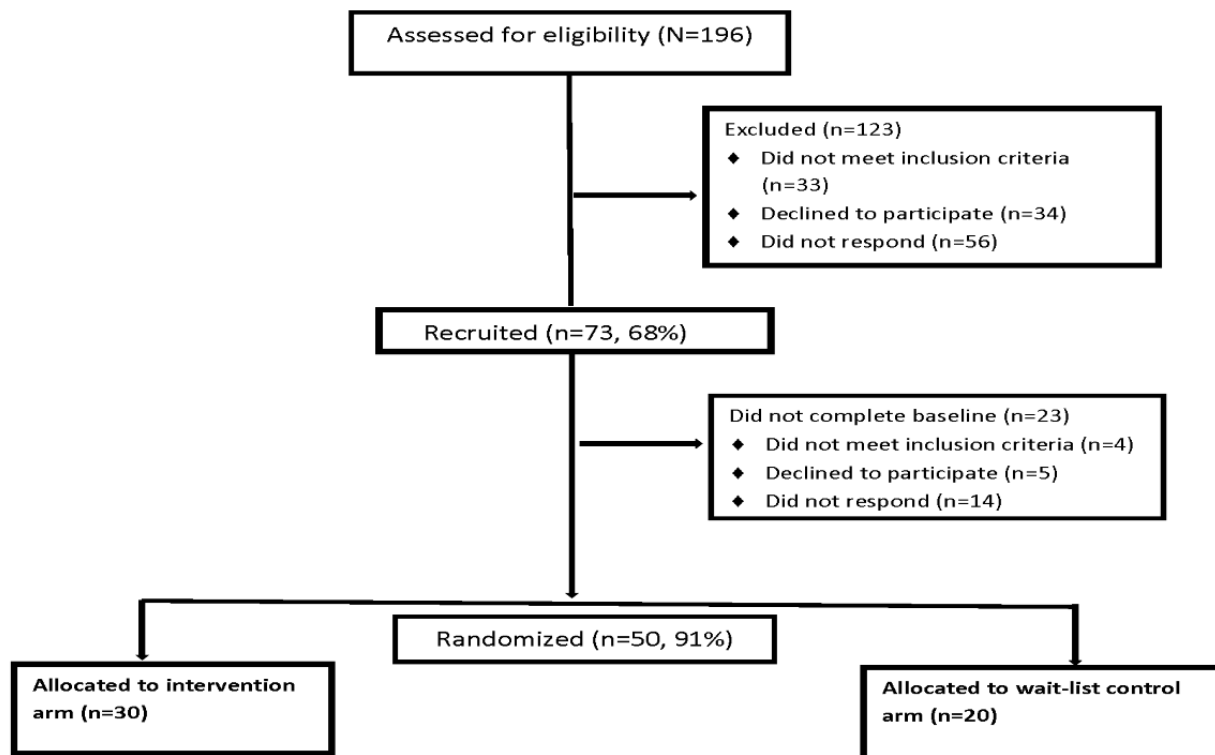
Assessed for eligibility (N=196)

Excluded (n=123)
◆ Did not meet inclusion criteria (n=33)
◆ Declined to participate (n=34)
◆ Did not respond (n=56)

Recruited (n=73, 68%)

Did not complete baseline (n=23)
◆ Did not meet inclusion criteria (n=4)
◆ Declined to participate (n=5)
◆ Did not respond (n=14)

Randomized (n=50, 91%)

Allocated to intervention arm (n=30)

Allocated to wait-list control arm (n=20)